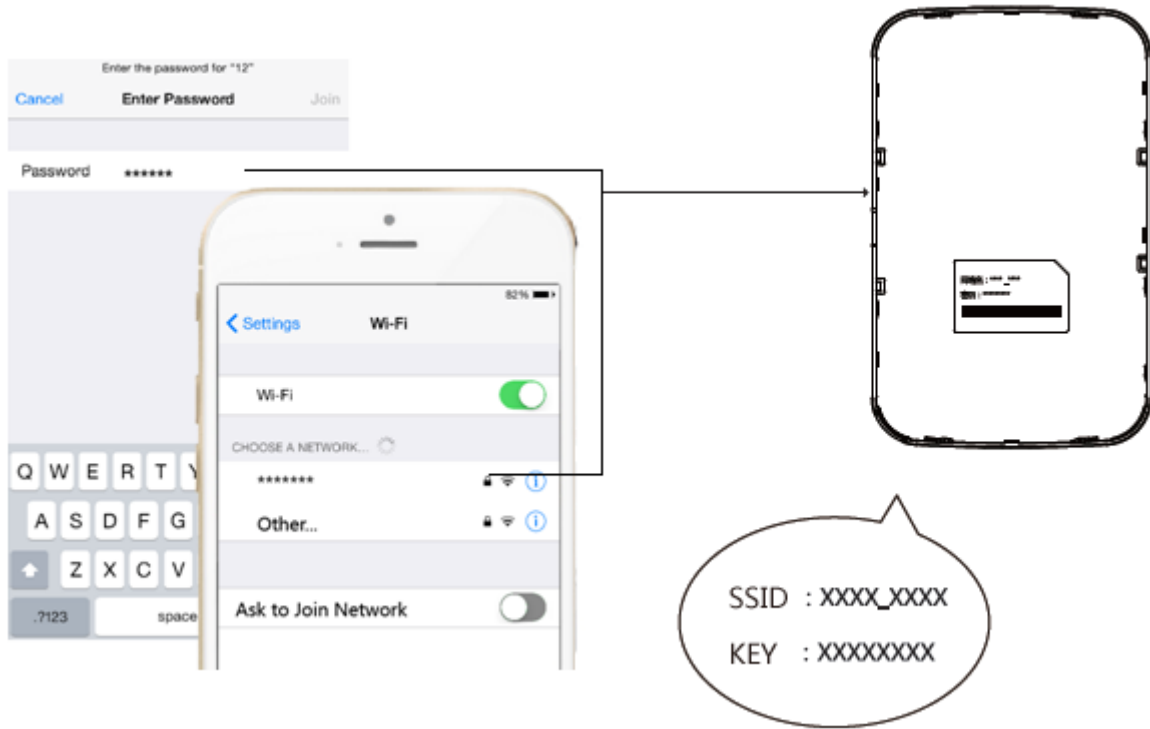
Enter the password for "12"

Cancel Enter Password Join

Password ******

Q W E R T Y

A S D F G

Z X C V

.?123 space

82%

< Settings Wi-Fi

Wi-Fi

CHOOSE A NETWORK...

*******

Other...

Ask to Join Network

SSID : XXXX_XXXX

KEY : XXXXXXXX